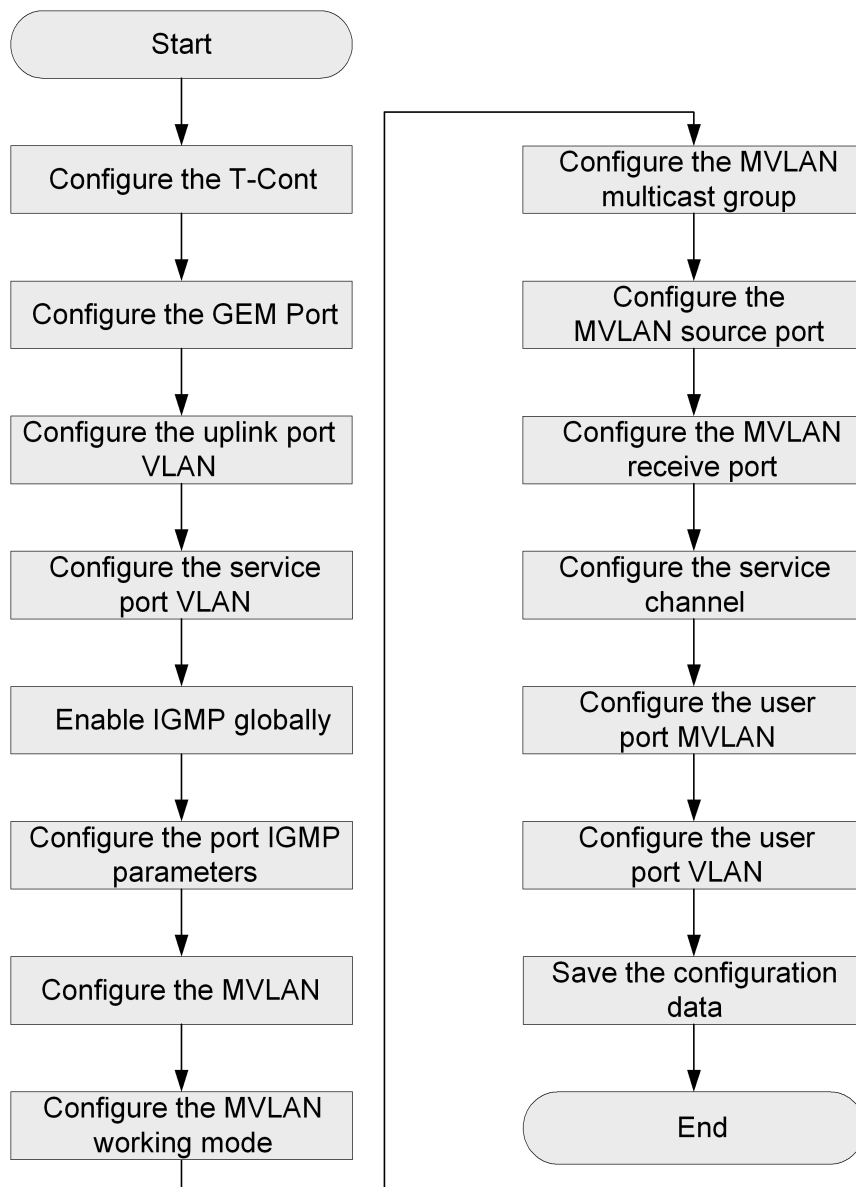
Start

Configure the T-Cont

Configure the GEM Port

Configure the uplink port VLAN

Configure the service port VLAN

Enable IGMP globally

Configure the port IGMP parameters

Configure the MVLAN

Configure the MVLAN working mode

Configure the MVLAN multicast group

Configure the MVLAN source port

Configure the MVLAN receive port

Configure the service channel

Configure the user port MVLAN

Configure the user port VLAN

Save the configuration data

End